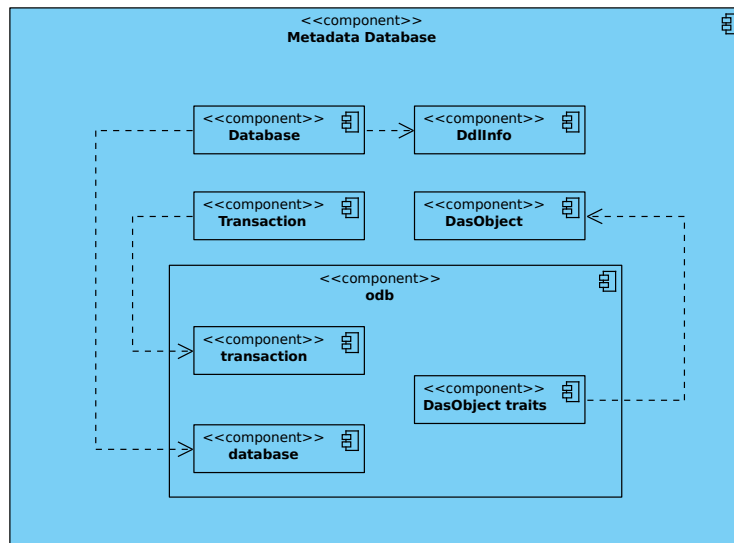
<<component>>
Metadata Database

<<component>>
Database

<<component>>
DdlInfo

<<component>>
Transaction

<<component>>
DasObject

<<component>>
odb

<<component>>
transaction

<<component>>
DasObject traits

<<component>>
database